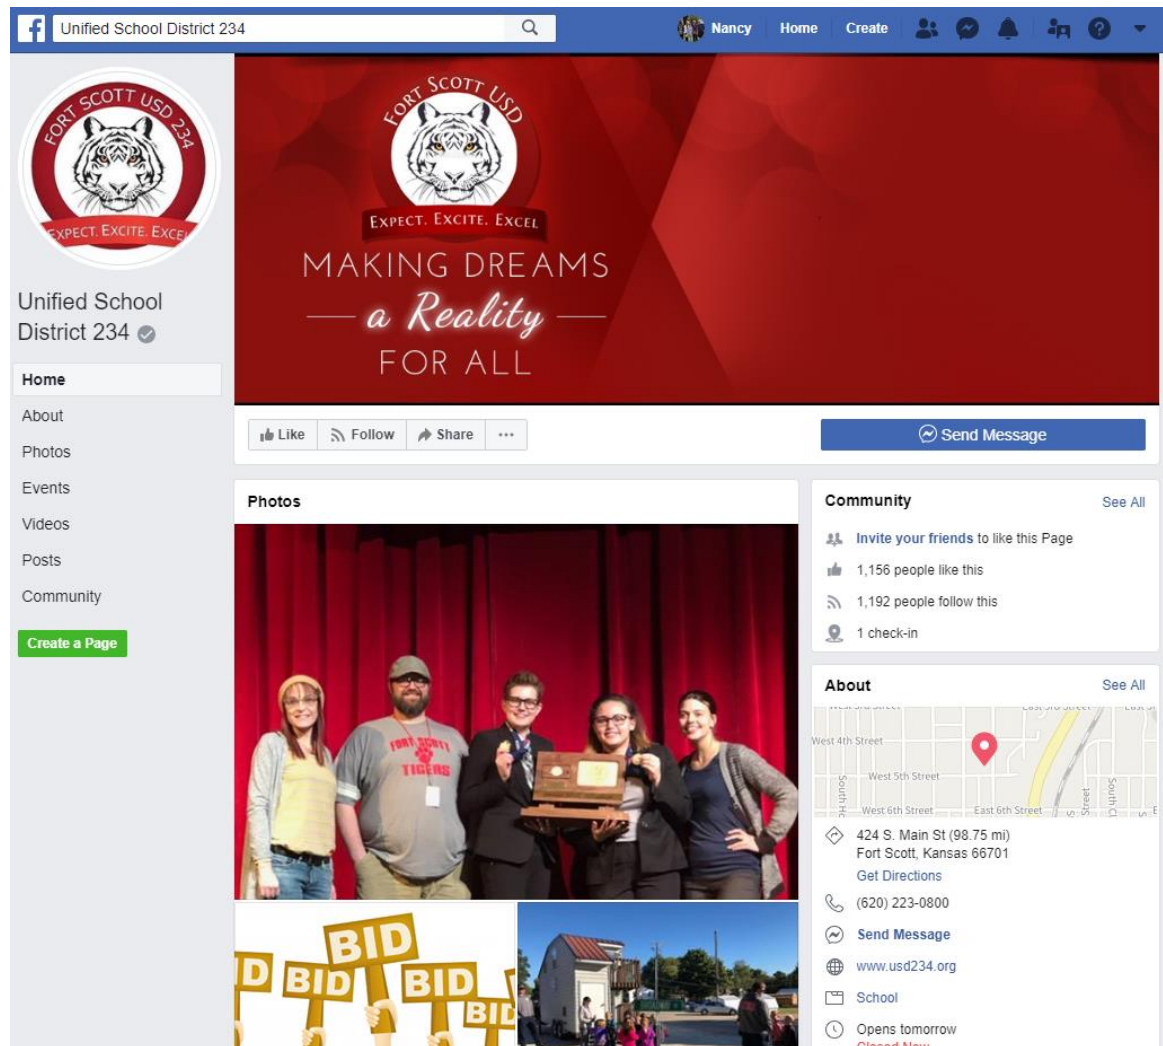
Unified School District 234

Nancy Home Create

FORT SCOTT USD 234
EXPECT. EXCITE. EXCEL

FORT SCOTT USD
EXPECT. EXCITE. EXCEL
MAKING DREAMS
— a Reality —
FOR ALL

Unified School District 234

Home
About
Photos
Events
Videos
Posts
Community
Create a Page

Like
Follow
Share
···
Send Message

Photos

FORT SCOTT TIGERS

BID BID BID BID BID

Community
See All
Invite your friends to like this Page
1,156 people like this
1,192 people follow this
1 check-in

About
See All
West 4th Street
West 5th Street
West 6th Street
East 6th Street
South Ho
Street
South Cl
424 S. Main St (98.75 mi)
Fort Scott, Kansas 66701
Get Directions
(620) 223-0800
Send Message
www.usd234.org
School
Opens tomorrow
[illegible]